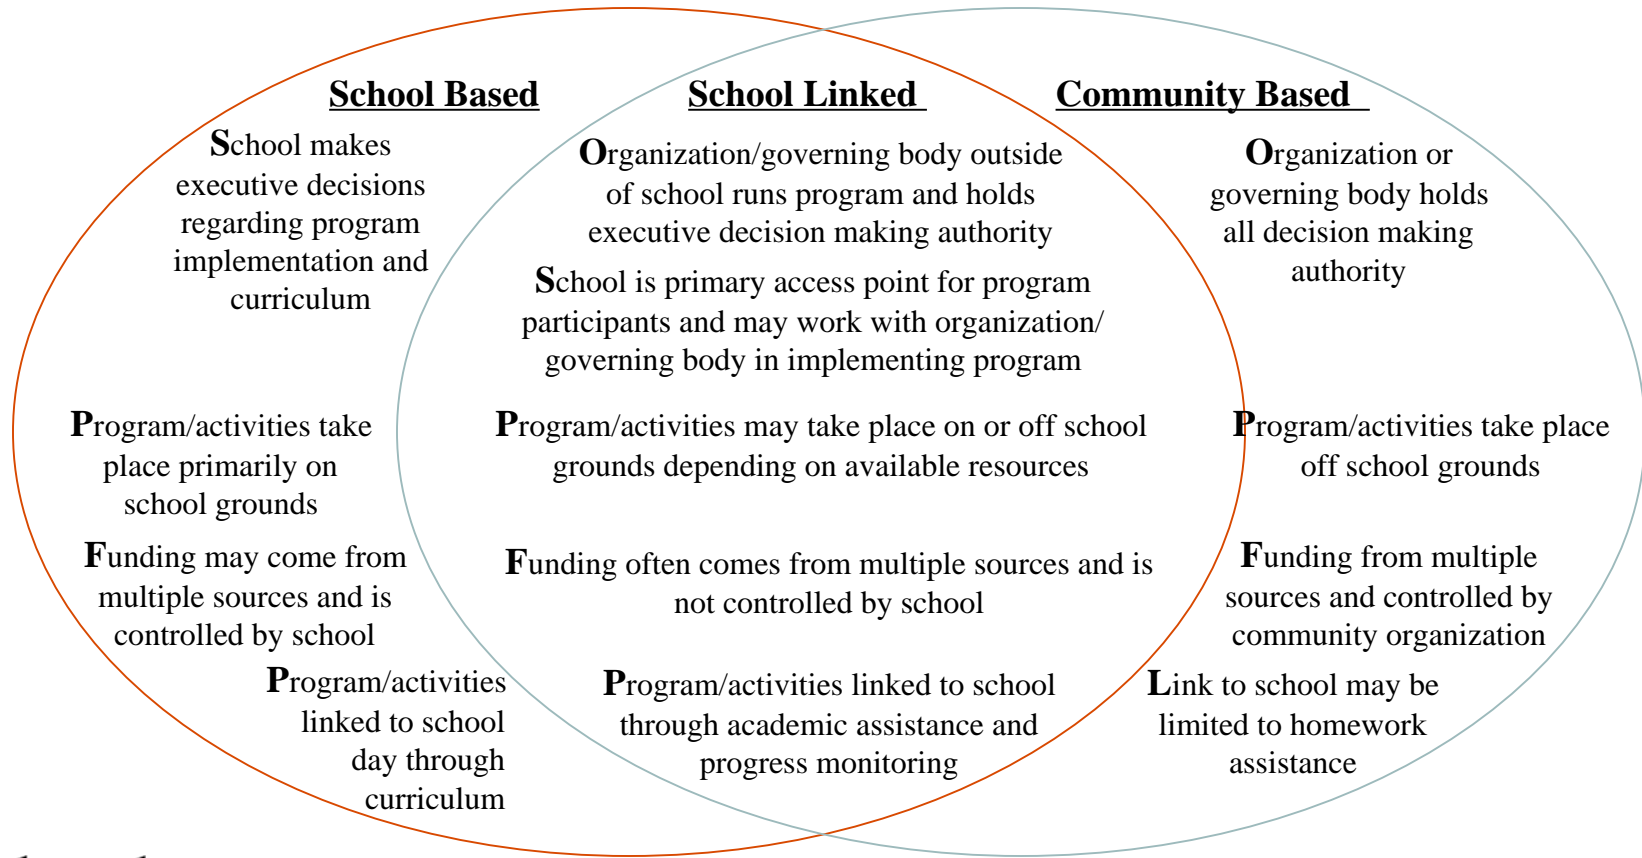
School Based

School makes executive decisions regarding program implementation and curriculum

Program/activities take place primarily on school grounds

Funding may come from multiple sources and is controlled by school

Program/activities linked to school day through curriculum

School Linked

Organization/governing body outside of school runs program and holds executive decision making authority

School is primary access point for program participants and may work with organization/ governing body in implementing program

Program/activities may take place on or off school grounds depending on available resources

Funding often comes from multiple sources and is not controlled by school

Program/activities linked to school through academic assistance and progress monitoring

Community Based

Organization or governing body holds all decision making authority

Program/activities take place off school grounds

Funding from multiple sources and controlled by community organization

Link to school may be limited to homework assistance